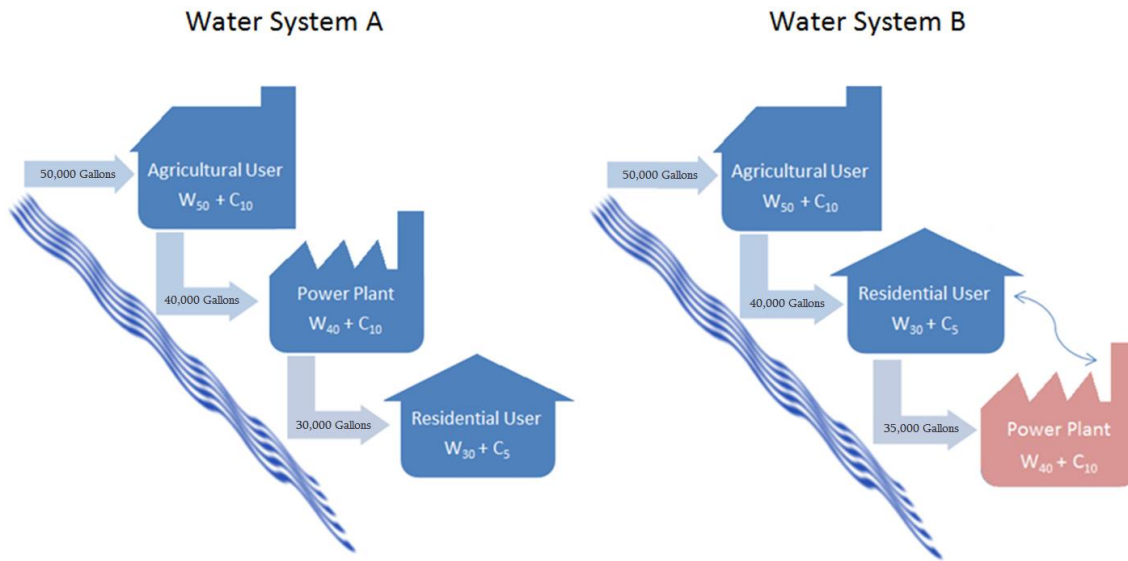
Water System A

50,000 Gallons

Agricultural User
$W_{50} + C_{10}$

40,000 Gallons

Power Plant
$W_{40} + C_{10}$

30,000 Gallons

Residential User
$W_{30} + C_{5}$

Water System B

50,000 Gallons

Agricultural User
$W_{50} + C_{10}$

40,000 Gallons

Residential User
$W_{30} + C_{5}$

35,000 Gallons

Power Plant
$W_{40} + C_{10}$